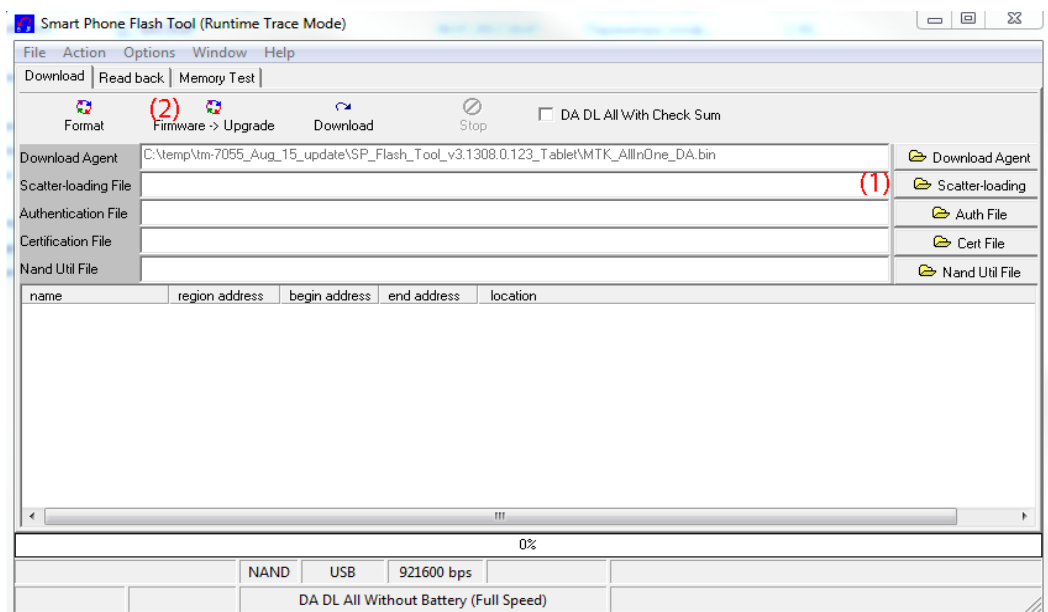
Smart Phone Flash Tool (Runtime Trace Mode)

File Action Options Window Help

Download | Read back | Memory Test

Format (2) Firmware -> Upgrade Download Stop DA DL All With Check Sum

| | | |
|---|---|---|
| Download Agent | C:\temp\tm-7055_Aug_15_update\SP_Flash_Tool_v3.1308.0.123_Tablet\MTK_AllInOne_DA.bin | Download Agent |
| Scatter-loading File | (1) | Scatter-loading |
| Authentication File | | Auth File |
| Certification File | | Cert File |
| Nand Util File | | Nand Util File |

| name | region address | begin address | end address | location |
|---|---|---|---|---|

0%

NAND USB 921600 bps

DA DL All Without Battery (Full Speed)